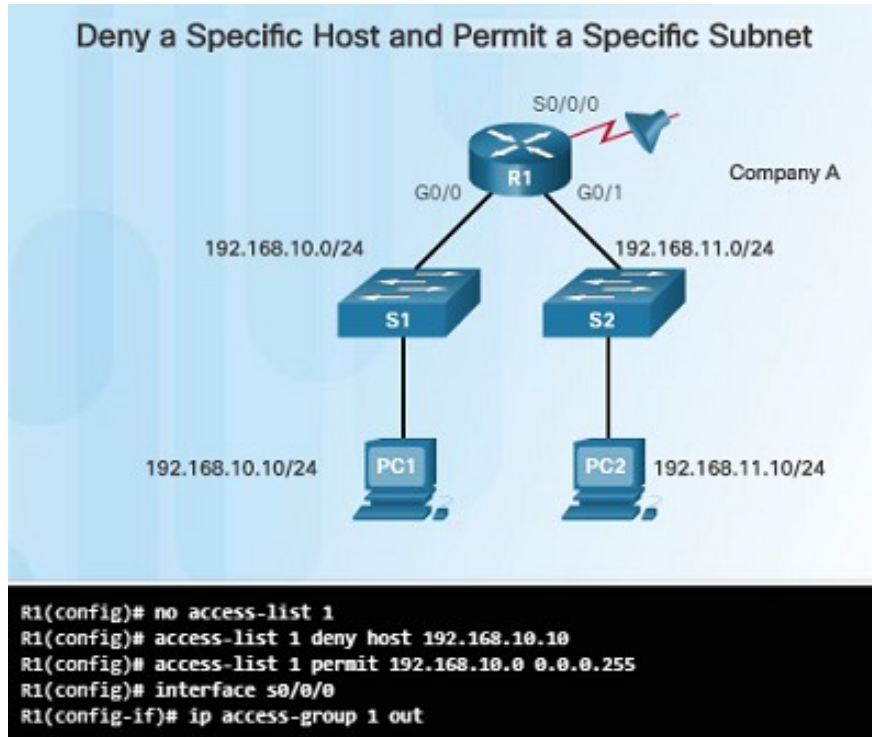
Deny a Specific Host and Permit a Specific Subnet

S0/0/0

R1

G0/0

G0/1

Company A

192.168.10.0/24

192.168.11.0/24

S1

S2

192.168.10.10/24

PC1

PC2

192.168.11.10/24

R1(config)# no access-list 1
R1(config)# access-list 1 deny host 192.168.10.10
R1(config)# access-list 1 permit 192.168.10.0 0.0.0.255
R1(config)# interface s0/0/0
R1(config-if)# ip access-group 1 out